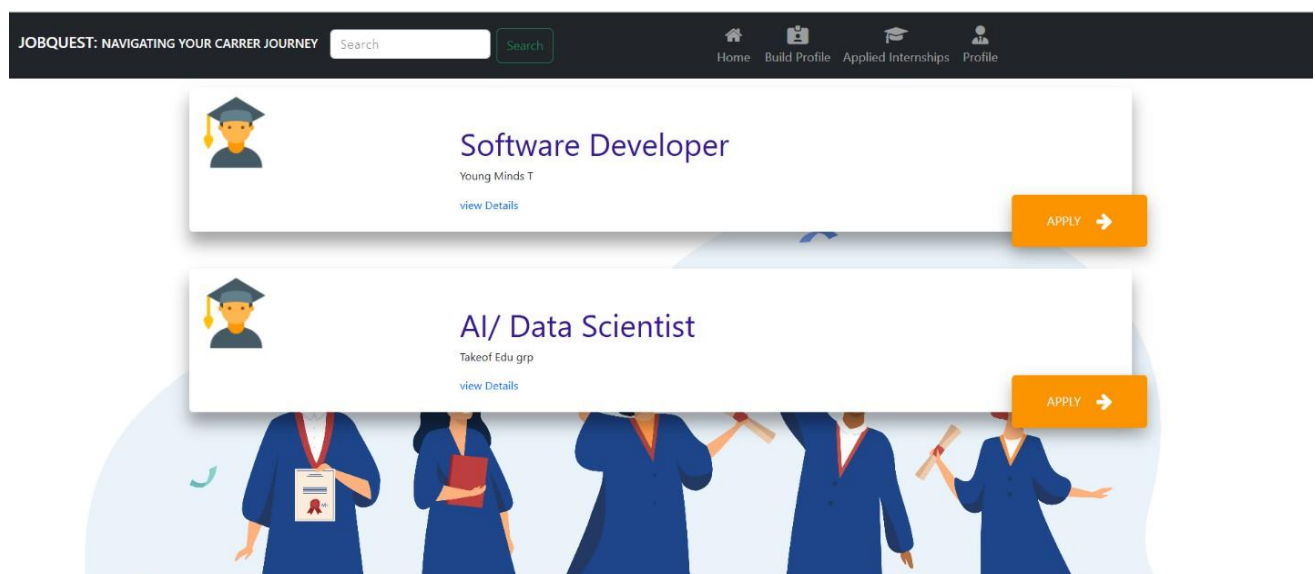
JOBQUEST: NAVIGATING YOUR CARRER JOURNEY Search Search

Home Build Profile Applied Internships Profile

Software Developer
Young Minds T
view Details
APPLY

AI/ Data Scientist
Takeof Edu grp
view Details
APPLY